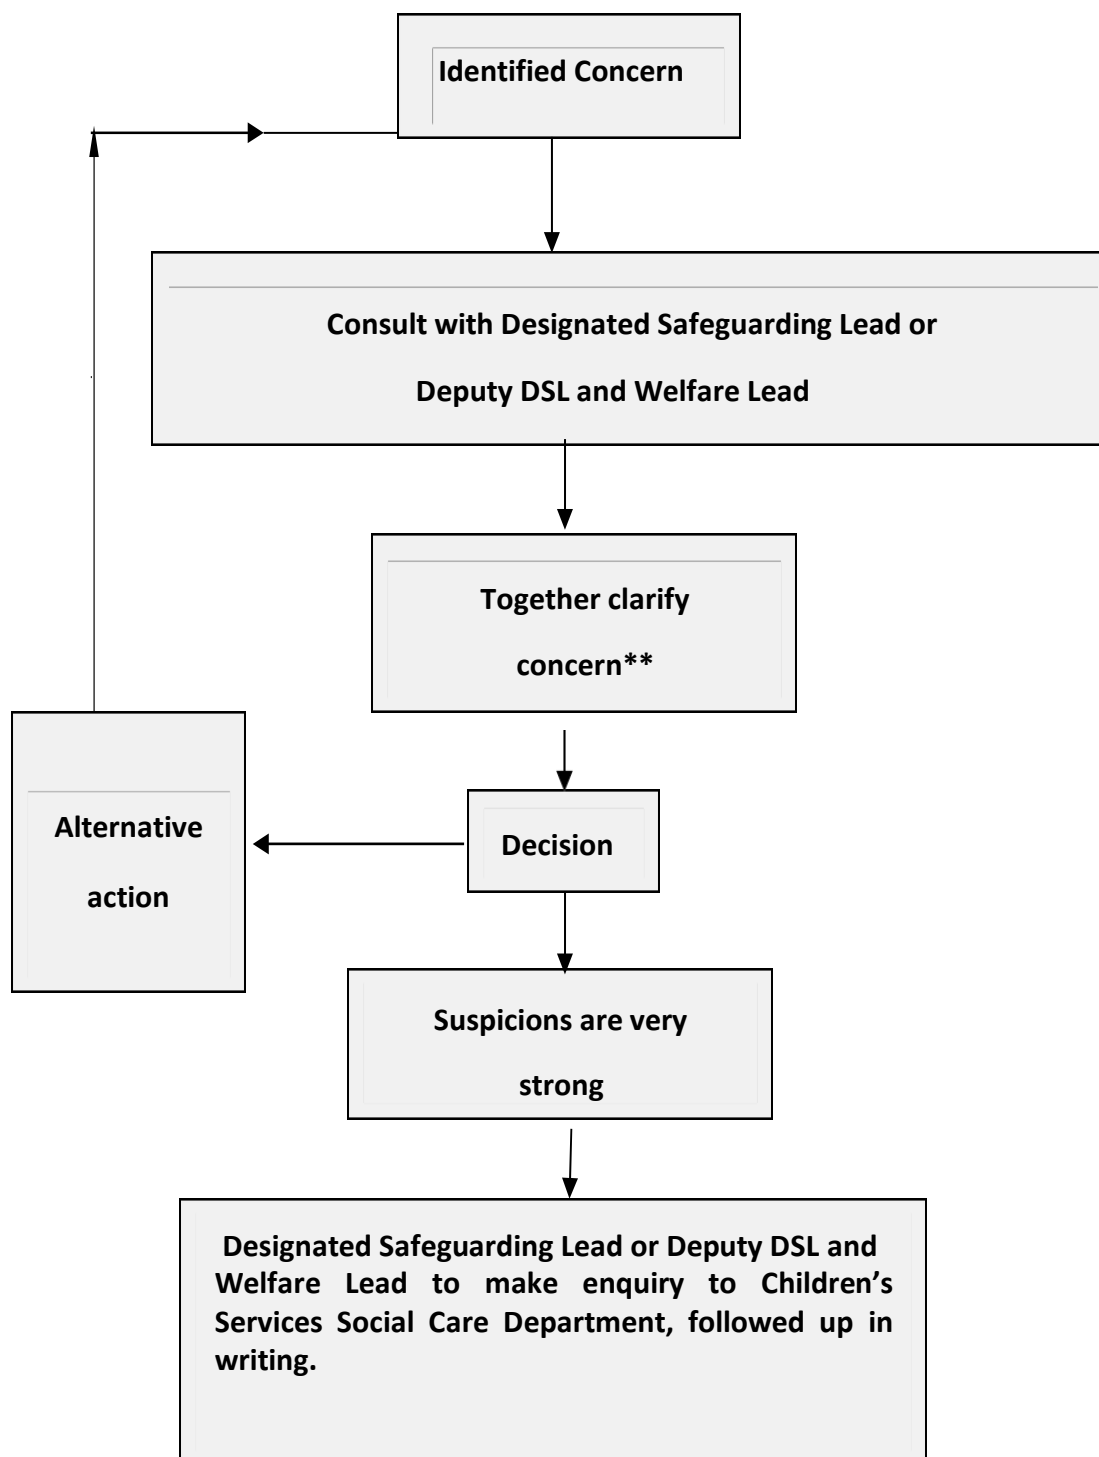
Identified Concern

Consult with Designated Safeguarding Lead or Deputy DSL and Welfare Lead

Together clarify concern**

Decision

Alternative action

Suspicions are very strong

Designated Safeguarding Lead or Deputy DSL and Welfare Lead to make enquiry to Children's Services Social Care Department, followed up in writing.